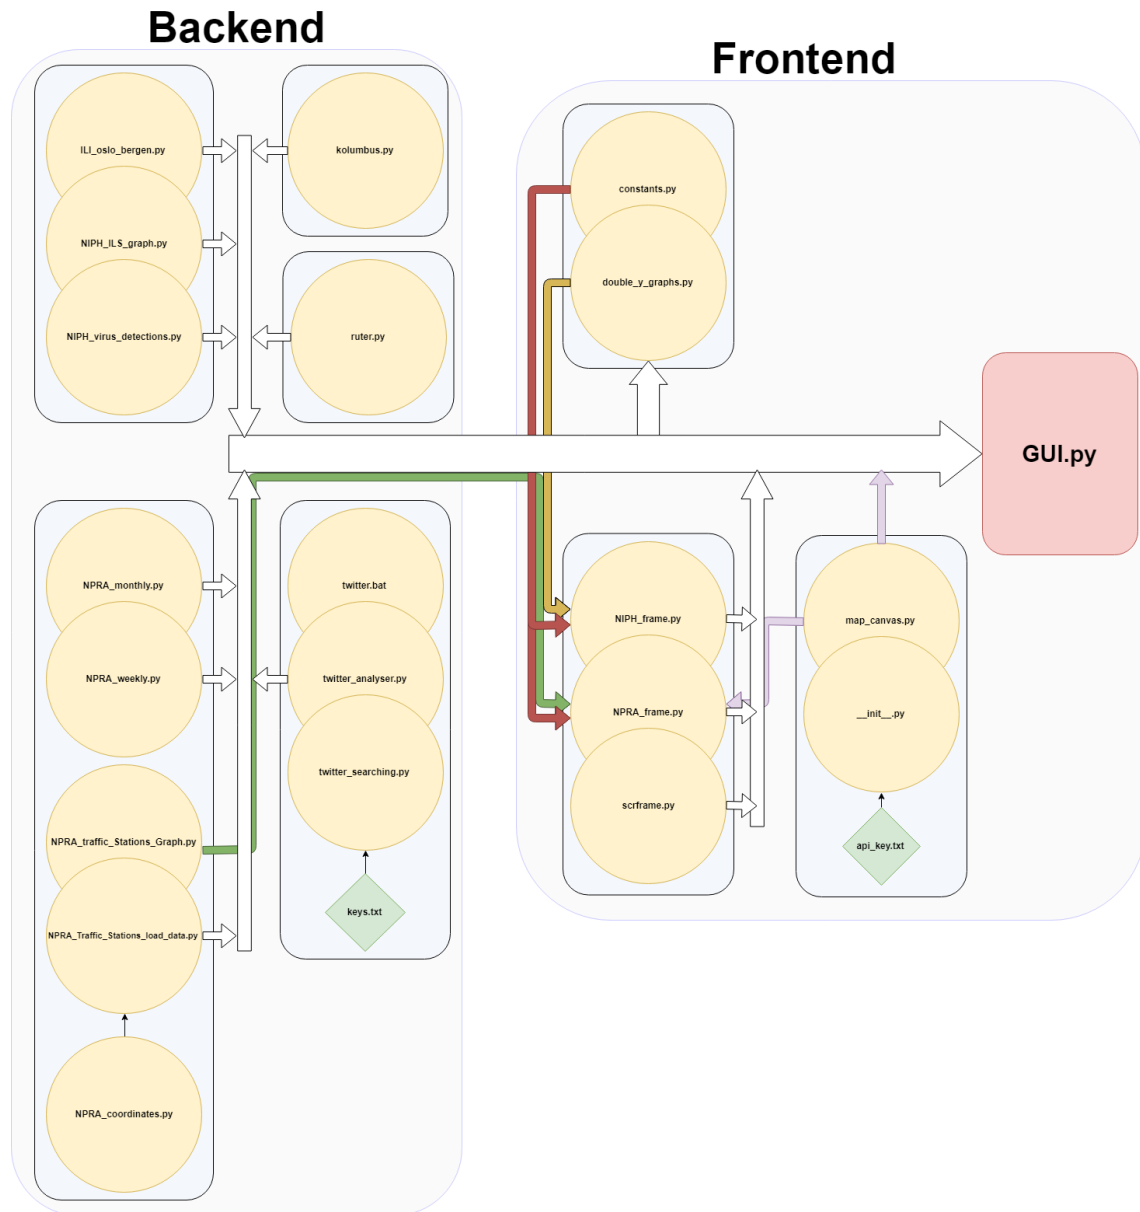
Backend

ILI_oslo_bergen.py

NIPH_ILS_graph.py

NIPH_virus_detections.py

kolumbus.py

ruter.py

NPRA_monthly.py

NPRA_weekly.py

NPRA_traffic_Stations_Graph.py

NPRA_Traffic_Stations_load_data.py

NPRA_coordinates.py

twitter.bat

twitter_analyser.py

twitter_searching.py

keys.txt

Frontend

constants.py

double_y_graphs.py

GUI.py

NIPH_frame.py

NPRA_frame.py

scrframe.py

map_canvas.py

__init__.py

api_key.txt